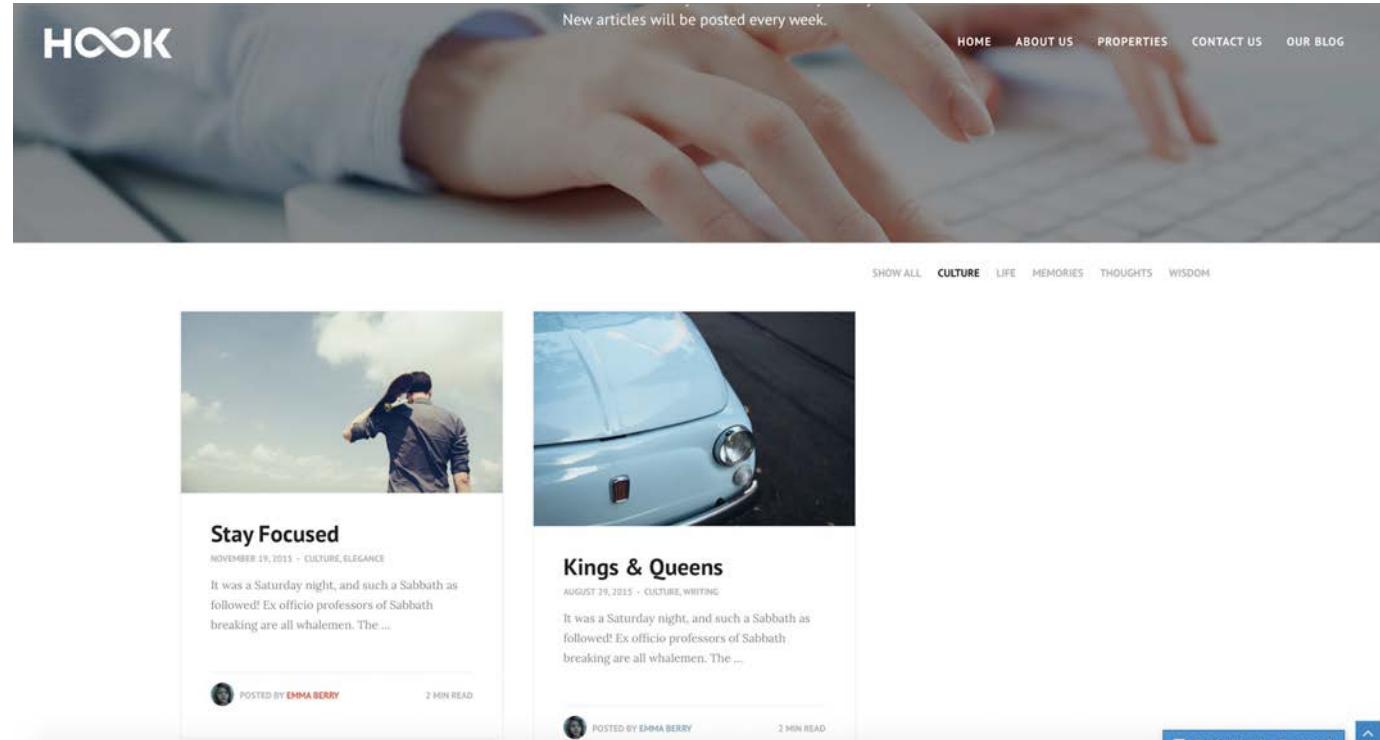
HOOK

New articles will be posted every week.

HOME ABOUT US PROPERTIES CONTACT US OUR BLOG

SHOW ALL CULTURE LIFE MEMORIES THOUGHTS WISDOM

Stay Focused

NOVEMBER 19, 2015 · CULTURE, ELEGANCE

It was a Saturday night, and such a Sabbath as followed! Ex officio professors of Sabbath breaking are all whalemen. The ...

POSTED BY EMMA BERRY 2 MIN READ

Kings & Queens

AUGUST 29, 2015 · CULTURE, WRITING

It was a Saturday night, and such a Sabbath as followed! Ex officio professors of Sabbath breaking are all whalemen. The ...

POSTED BY EMMA BERRY 2 MIN READ